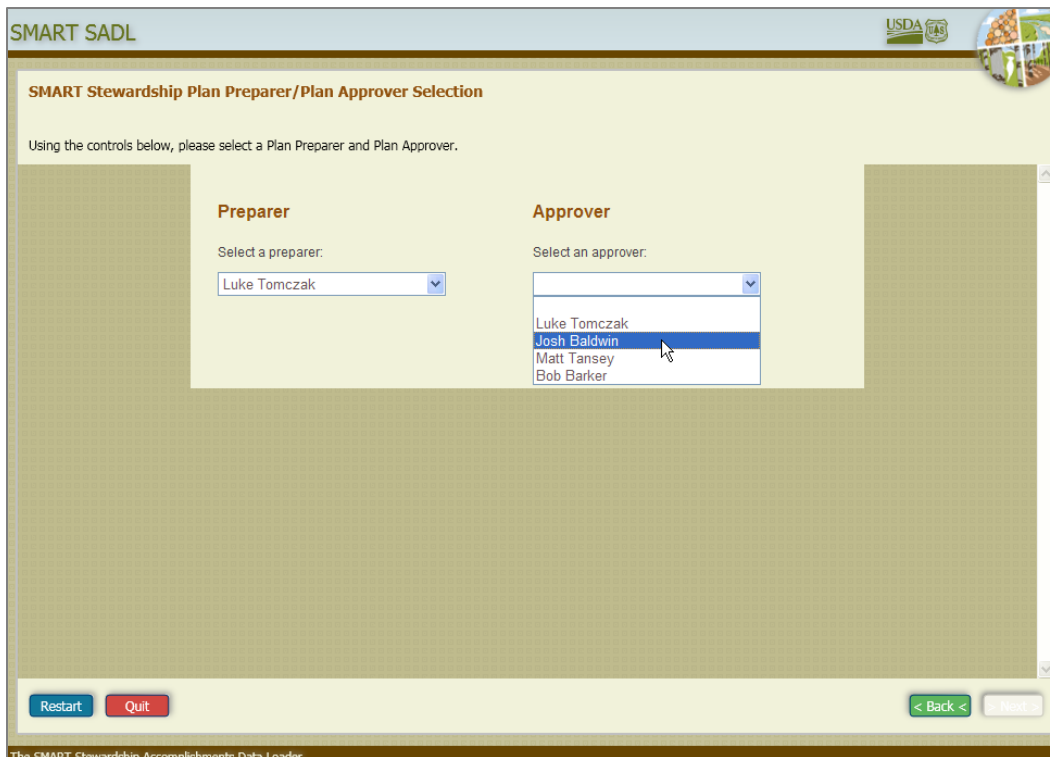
SMART SADL

USDA

SMART Stewardship Plan Preparer/Plan Approver Selection

Using the controls below, please select a Plan Preparer and Plan Approver.

Preparer

Select a preparer:

Luke Tomczak

Approver

Select an approver:

Luke Tomczak
Josh Baldwin
Matt Tansey
Bob Barker

Restart

Quit

< Back <

> Next >

The SMART Stewardship Accomplishments Data Loader